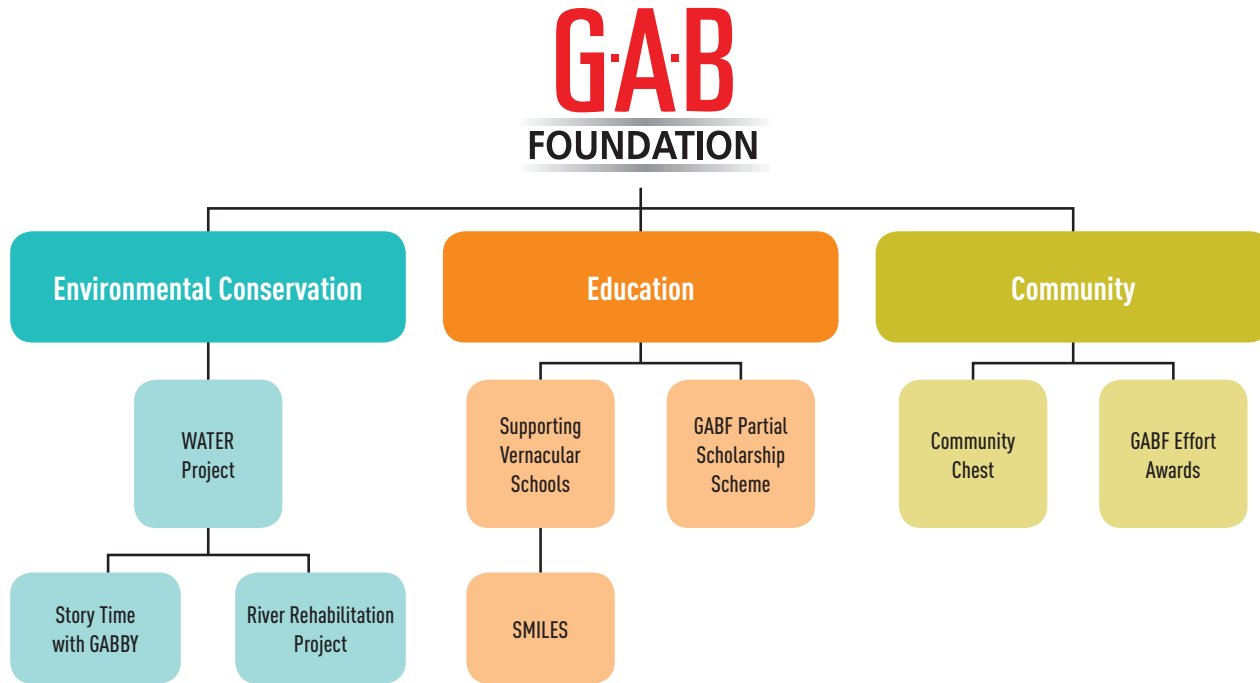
G·A·B
FOUNDATION

Environmental Conservation

Education

Community

WATER Project

Story Time with GABBY

River Rehabilitation Project

Supporting Vernacular Schools

SMILES

GABF Partial Scholarship Scheme

Community Chest

GABF Effort Awards